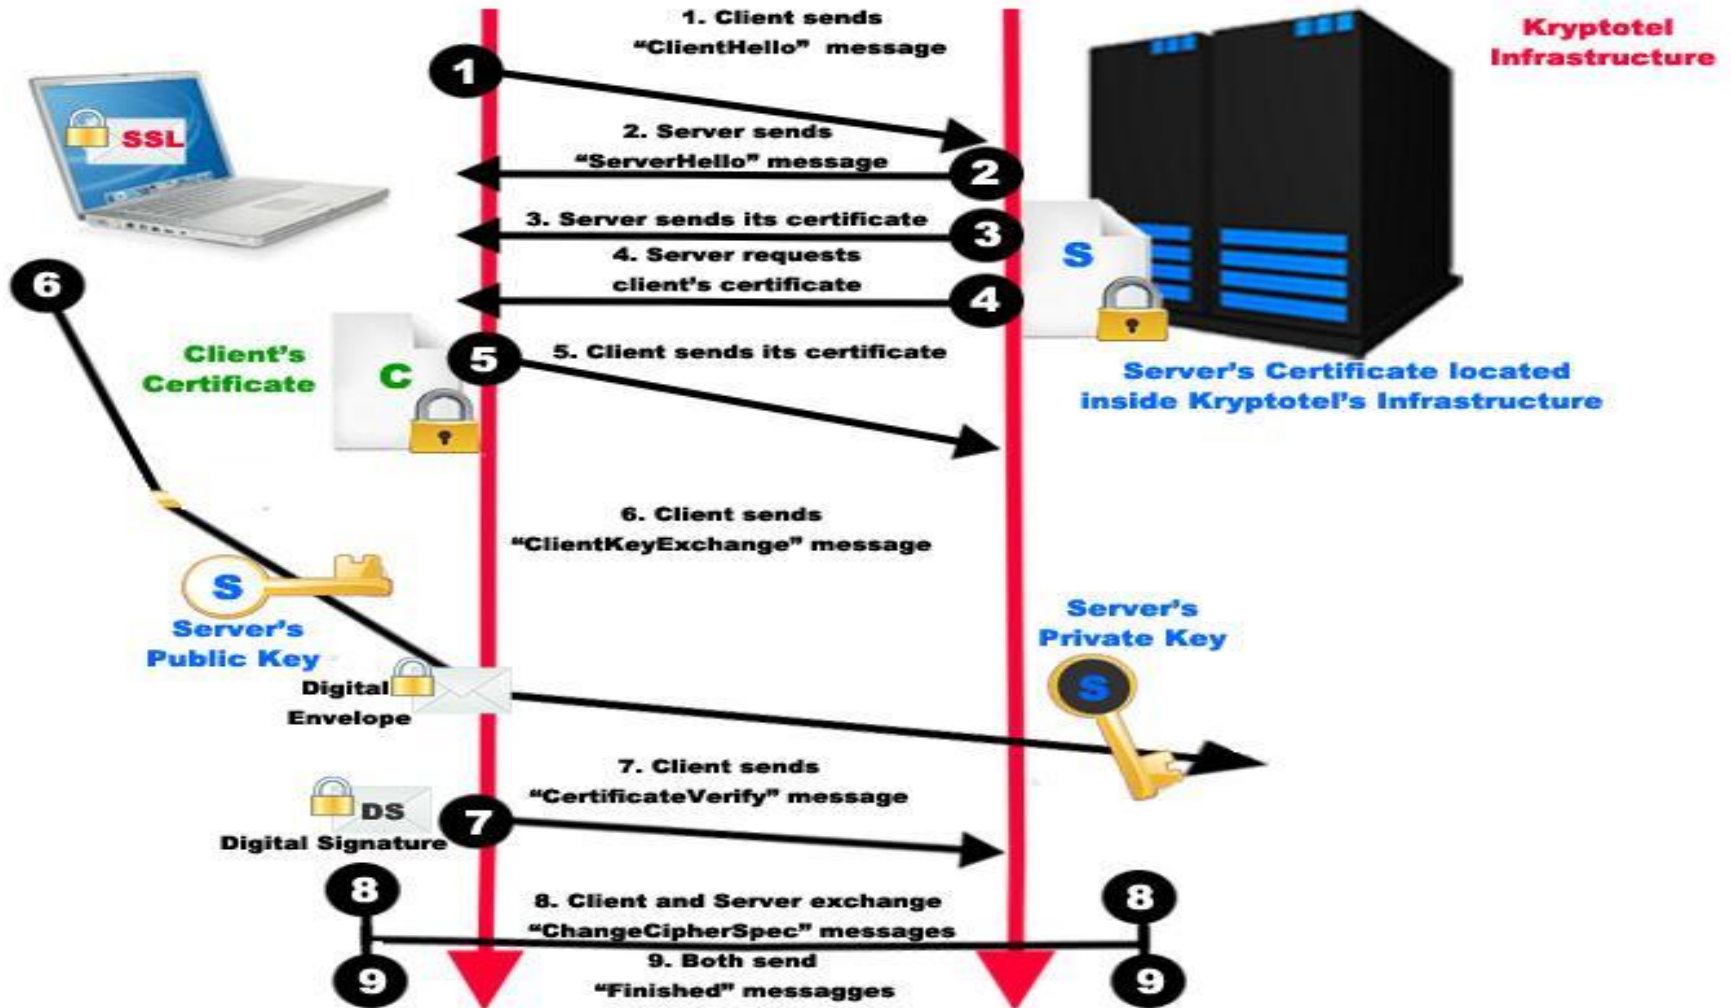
1. Client sends "ClientHello" message

Kryptotel Infrastructure

1

SSL

2. Server sends "ServerHello" message

2

3. Server sends its certificate

3

S

4. Server requests client's certificate

4

6

Client's Certificate

C

5

5. Client sends its certificate

Server's Certificate located inside Kryptotel's Infrastructure

6. Client sends "ClientKeyExchange" message

S

Server's Public Key

Server's Private Key

S

Digital Envelope

7. Client sends "CertificateVerify" message

DS

Digital Signature

7

8

8. Client and Server exchange "ChangeCipherSpec" messages

8

9

9. Both send "Finished" messagges

9